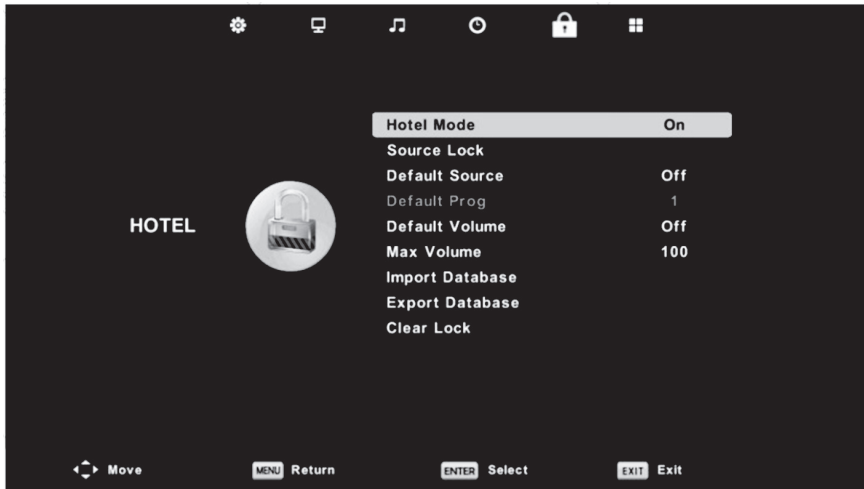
HOTEL

| | |
|---|---|
| Hotel Mode | On |
| Source Lock | |
| Default Source | Off |
| Default Prog | 1 |
| Default Volume | Off |
| Max Volume | 100 |
| Import Database | |
| Export Database | |
| Clear Lock | |

Move MENU Return ENTER Select EXIT Exit